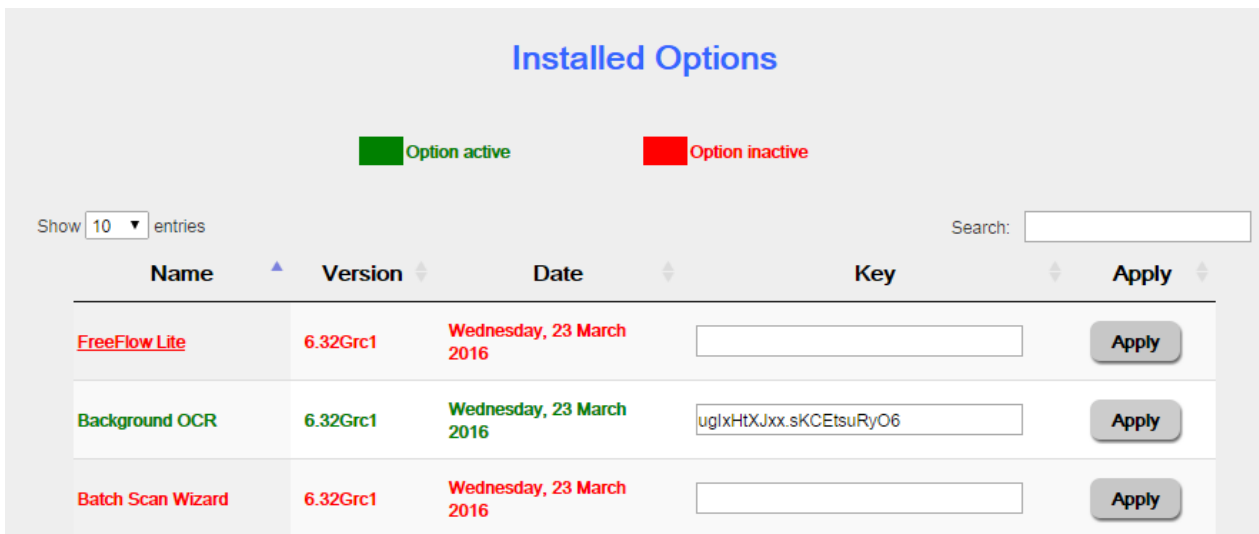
Installed Options

Option active

Option inactive

Show 10 entries

Search:

| Name | Version | Date | Key | Apply |
|---|---|---|---|---|
| FreeFlow Lite | 6.32Grc1 | Wednesday, 23 March 2016 | | Apply |
| Background OCR | 6.32Grc1 | Wednesday, 23 March 2016 | ugIxHtXJxx.sKCEtsuRyO6 | Apply |
| Batch Scan Wizard | 6.32Grc1 | Wednesday, 23 March 2016 | | Apply |